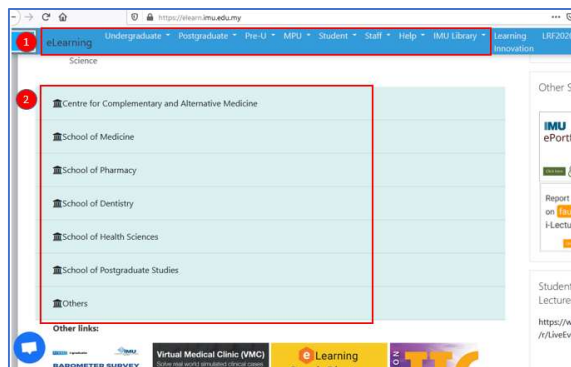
https://elearn.imu.edu.my

1 eLearning Undergraduate Postgraduate Pre-U MPU Student Staff Help IMU Library Learning Innovation LRF2020

Science

2 Centre for Complementary and Alternative Medicine

School of Medicine

School of Pharmacy

School of Dentistry

School of Health Sciences

School of Postgraduate Studies

Others

Other links:

BAROMETER SURVEY

Virtual Medical Clinic (VMC)

Solve real world simulated clinical cases

eLearning

Other S

IMU ePort

Report on i-Lectu

Student Lecture

https://w /r/LiveEv